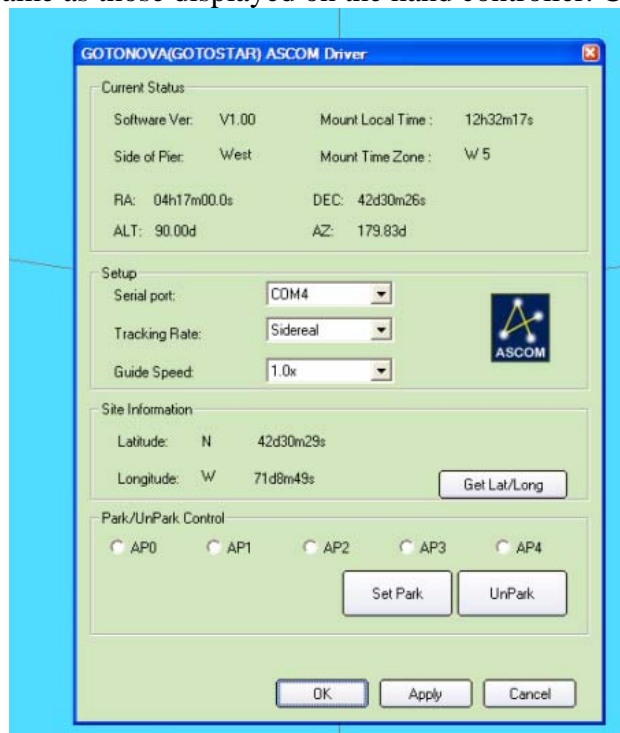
ame as those displayed on the hand controller. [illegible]

GOTONOVA(GOTOSTAR) ASCOM Driver

Current Status

Software Ver: V1.00

Mount Local Time : 12h32m17s

Side of Pier: West

Mount Time Zone : W 5

RA: 04h17m00.0s

DEC: 42d30m26s

ALT: 90.00d

AZ: 179.83d

Setup

Serial port: COM4

Tracking Rate: Sidereal

Guide Speed: 1.0x

ASCOM

Site Information

Latitude: N 42d30m29s

Longitude: W 71d8m49s

Get Lat/Long

Park/UnPark Control

AP0 AP1 AP2 AP3 AP4

Set Park

UnPark

OK

Apply

Cancel